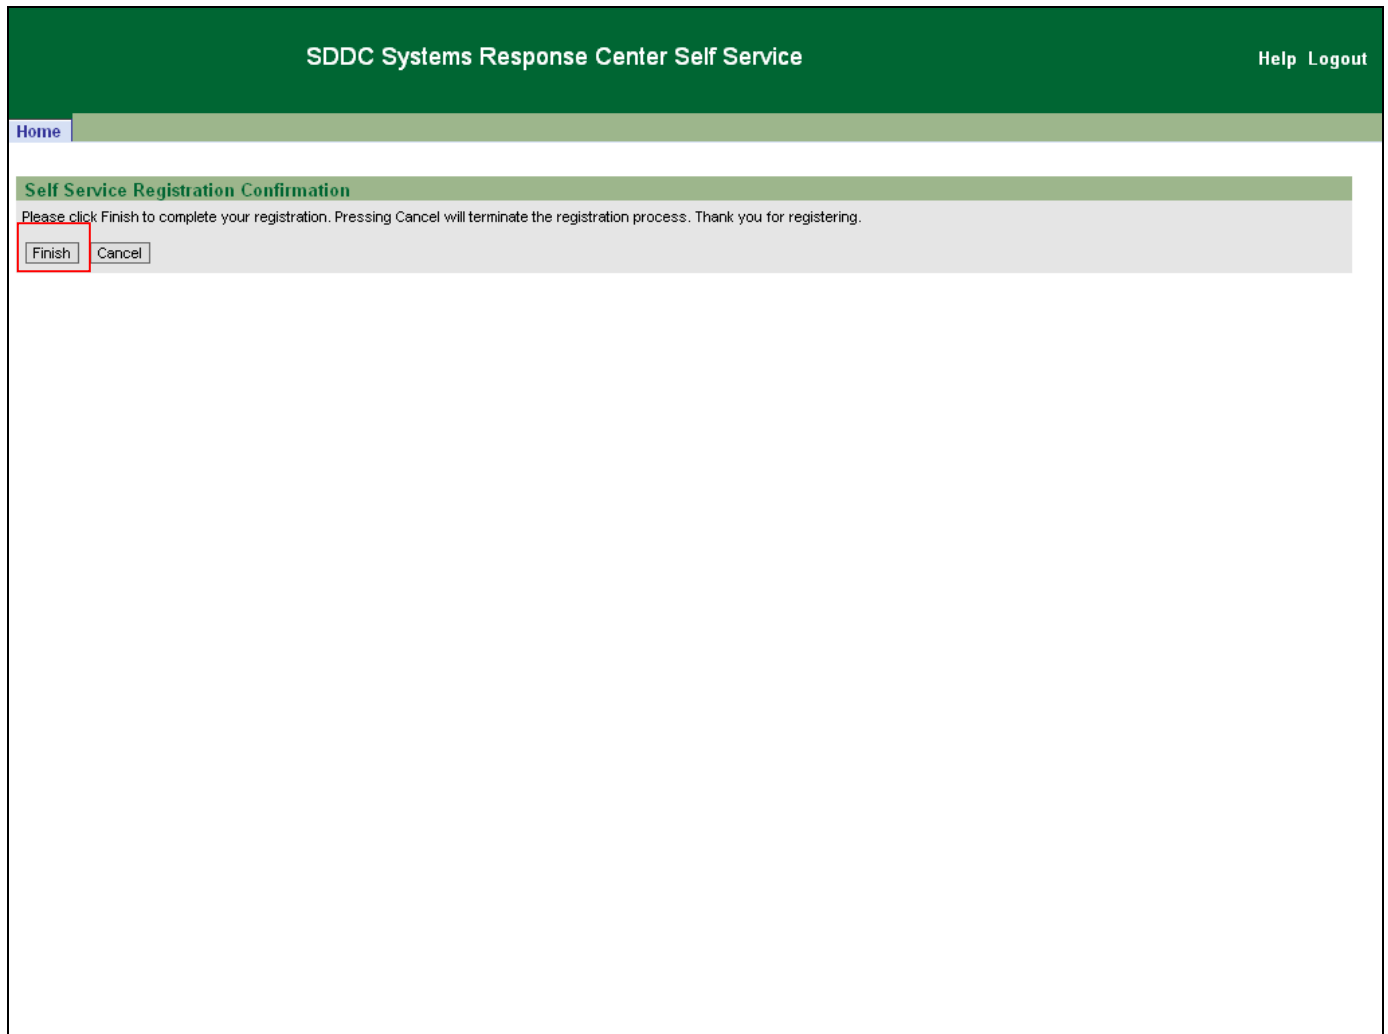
SDDC Systems Response Center Self Service

Help Logout

Home

Self Service Registration Confirmation

Please click Finish to complete your registration. Pressing Cancel will terminate the registration process. Thank you for registering.

Finish Cancel